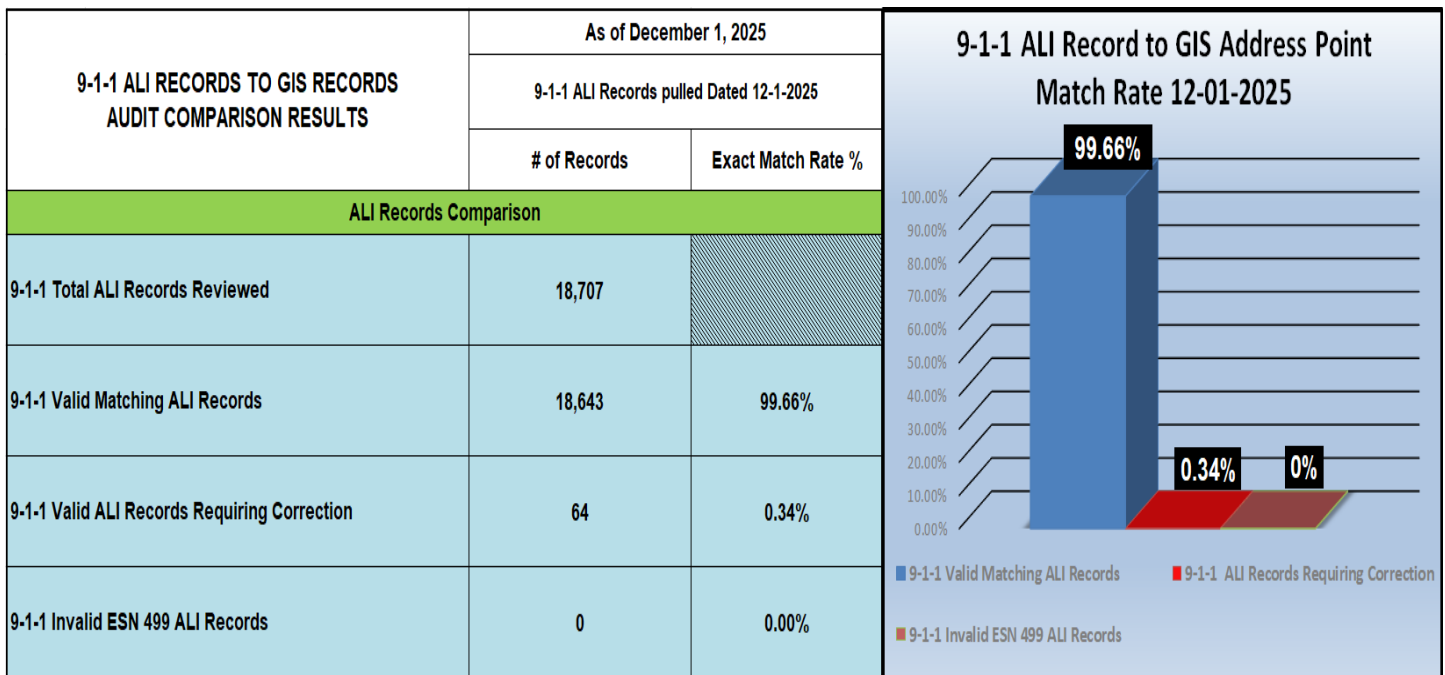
| 9-1-1 ALI RECORDS TO GIS RECORDS AUDIT COMPARISON RESULTS | As of December 1, 2025 | |
|---|---|---|
| | 9-1-1 ALI Records pulled Dated 12-1-2025 | |
| | # of Records | Exact Match Rate % |
| ALI Records Comparison | | |
| 9-1-1 Total ALI Records Reviewed | 18,707 | |
| 9-1-1 Valid Matching ALI Records | 18,643 | 99.66% |
| 9-1-1 Valid ALI Records Requiring Correction | 64 | 0.34% |
| 9-1-1 Invalid ESN 499 ALI Records | 0 | 0.00% |

9-1-1 ALI Record to GIS Address Point Match Rate 12-01-2025

99.66%
0.34%
0%

100.00%
90.00%
80.00%
70.00%
60.00%
50.00%
40.00%
30.00%
20.00%
10.00%
0.00%

9-1-1 Valid Matching ALI Records
9-1-1 ALI Records Requiring Correction
9-1-1 Invalid ESN 499 ALI Records